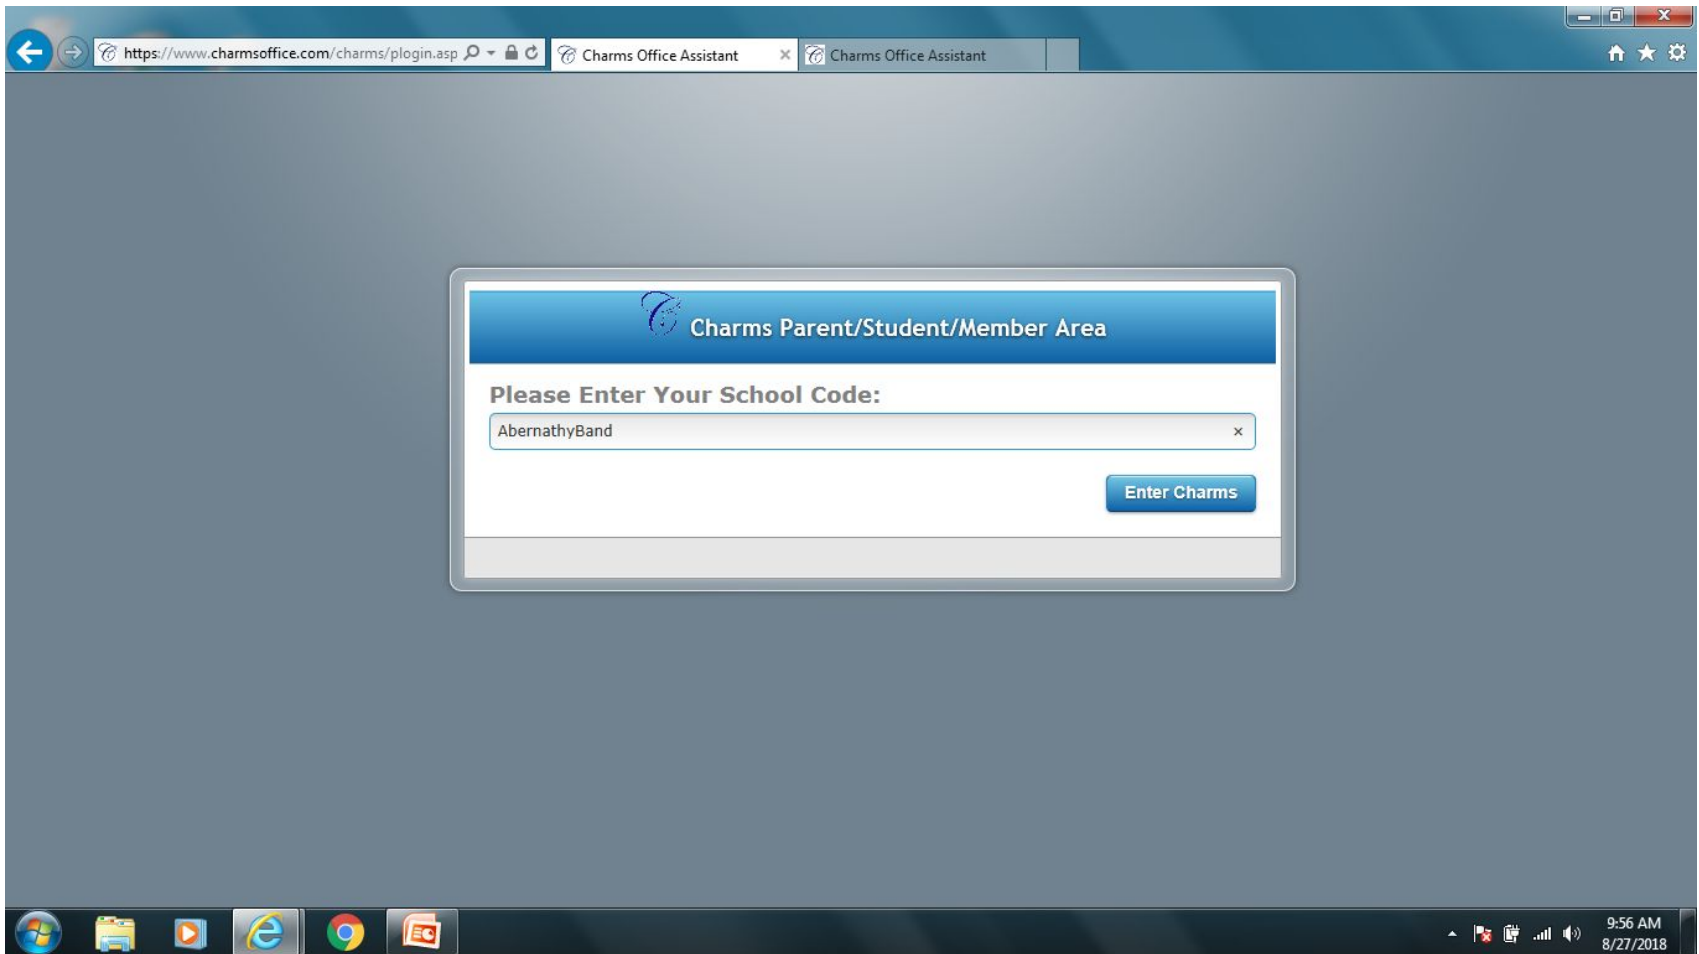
https://www.charmsoffice.com/charms/plogin.asp
Charms Office Assistant ×
Charms Office Assistant

Charms Parent/Student/Member Area

Please Enter Your School Code:

AbernathyBand ×

Enter Charms

9:56 AM
8/27/2018